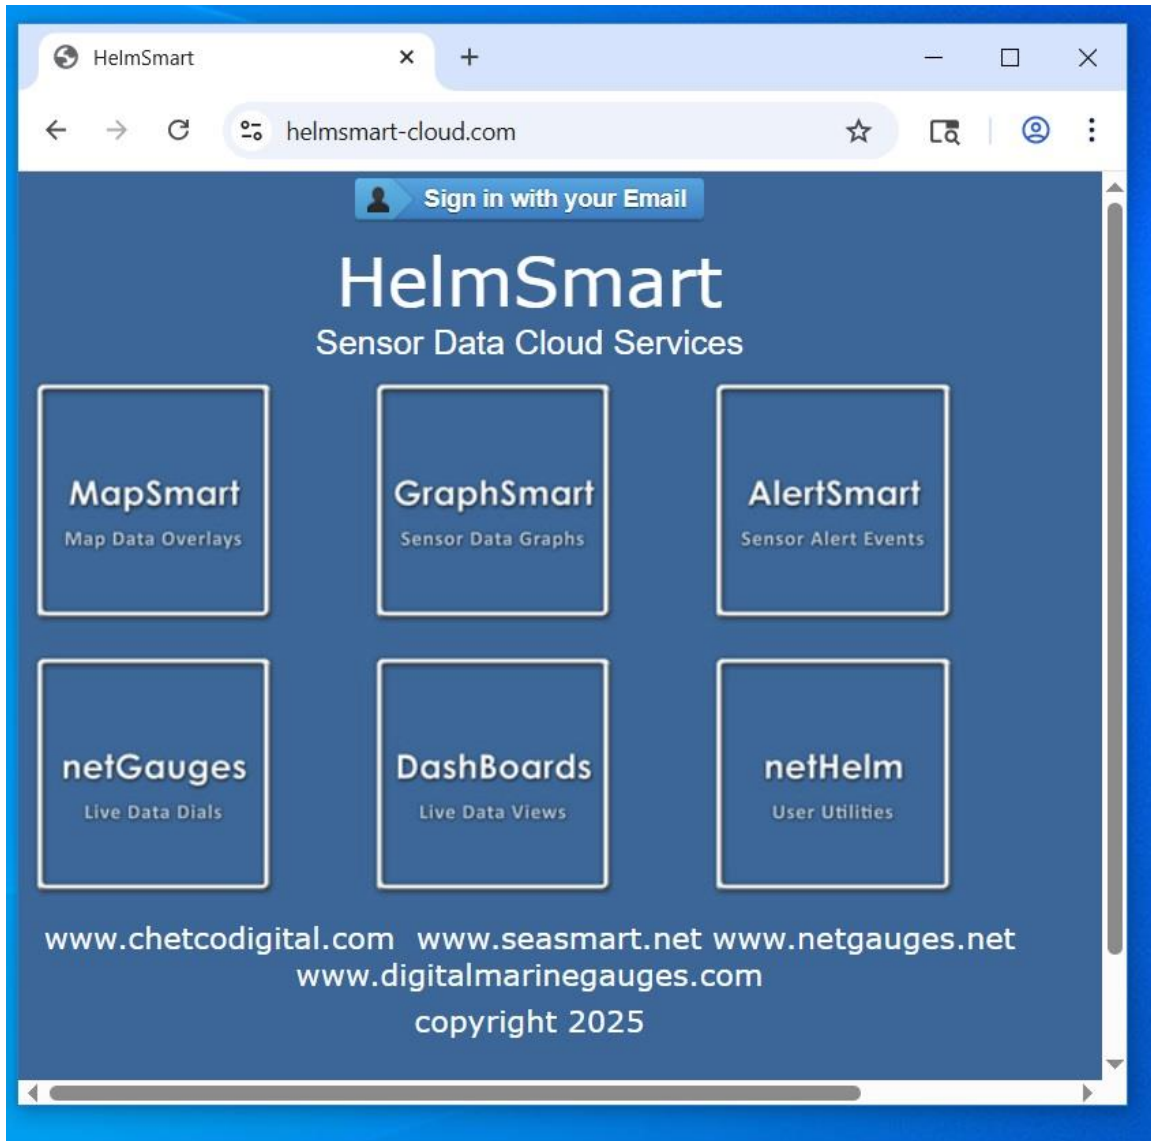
HelmSmart

helmsmart-cloud.com

Sign in with your Email

HelmSmart
Sensor Data Cloud Services

MapSmart
Map Data Overlays

GraphSmart
Sensor Data Graphs

AlertSmart
Sensor Alert Events

netGauges
Live Data Dials

DashBoards
Live Data Views

netHelm
User Utilities

www.chetcodigital.com www.seasmart.net www.netgauges.net www.digitalmarinegauges.com

copyright 2025